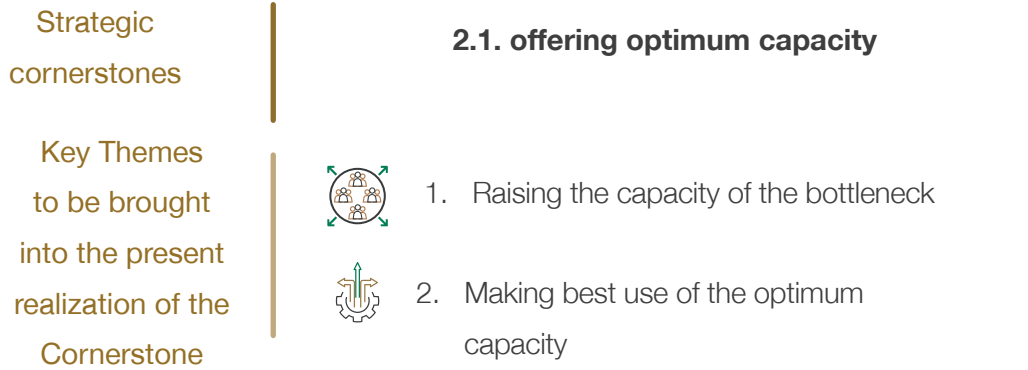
Strategic cornerstones

2.1. offering optimum capacity

Key Themes to be brought into the present realization of the Cornerstone

1. Raising the capacity of the bottleneck

2. Making best use of the optimum capacity